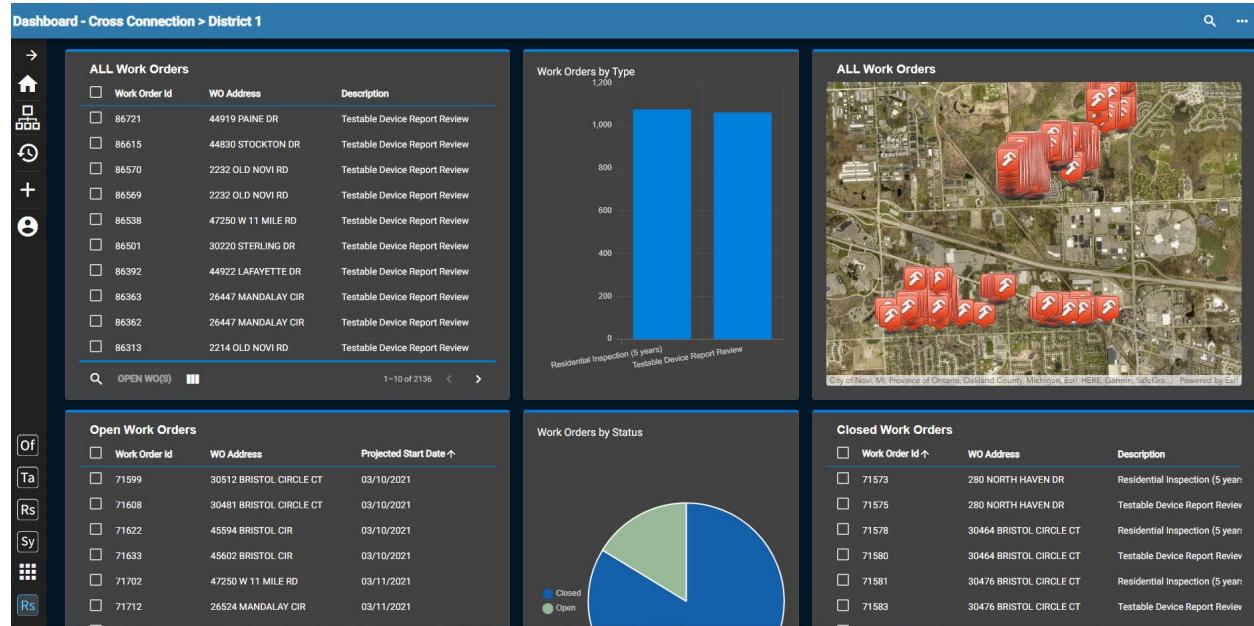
Dashboard - Cross Connection > District 1

Of
Ta
Rs
Sy
Rs

ALL Work Orders

| Work Order Id | WO Address | Description |
|---|---|---|
| 86721 | 44919 PAINE DR | Testable Device Report Review |
| 86615 | 44830 STOCKTON DR | Testable Device Report Review |
| 86570 | 2232 OLD NOVI RD | Testable Device Report Review |
| 86569 | 2232 OLD NOVI RD | Testable Device Report Review |
| 86538 | 47250 W 11 MILE RD | Testable Device Report Review |
| 86501 | 30220 STERLING DR | Testable Device Report Review |
| 86392 | 44922 LAFAYETTE DR | Testable Device Report Review |
| 86363 | 26447 MANDALAY CIR | Testable Device Report Review |
| 86362 | 26447 MANDALAY CIR | Testable Device Report Review |
| 86313 | 2214 OLD NOVI RD | Testable Device Report Review |

OPEN WO(S)
1–10 of 2136

Work Orders by Type
1,200
1,000
800
600
400
200
0
Residential Inspection (5 years)
Testable Device Report Review

ALL Work Orders
City of Novi, MI, Province of Ontario, Oakland County, Michigan, Esri, HERE, Garmin, SafeGra... Powered by Esri

Open Work Orders

| Work Order Id | WO Address | Projected Start Date ↑ |
|---|---|---|
| 71599 | 30512 BRISTOL CIRCLE CT | 03/10/2021 |
| 71608 | 30481 BRISTOL CIRCLE CT | 03/10/2021 |
| 71622 | 45594 BRISTOL CIR | 03/10/2021 |
| 71633 | 45602 BRISTOL CIR | 03/10/2021 |
| 71702 | 47250 W 11 MILE RD | 03/11/2021 |
| 71712 | 26524 MANDALAY CIR | 03/11/2021 |

Work Orders by Status
Closed
Open

Closed Work Orders

| Work Order Id ↑ | WO Address | Description |
|---|---|---|
| 71573 | 280 NORTH HAVEN DR | Residential Inspection (5 years |
| 71575 | 280 NORTH HAVEN DR | Testable Device Report Review |
| 71578 | 30464 BRISTOL CIRCLE CT | Residential Inspection (5 years |
| 71580 | 30464 BRISTOL CIRCLE CT | Testable Device Report Review |
| 71581 | 30476 BRISTOL CIRCLE CT | Residential Inspection (5 years |
| 71583 | 30476 BRISTOL CIRCLE CT | Testable Device Report Review |